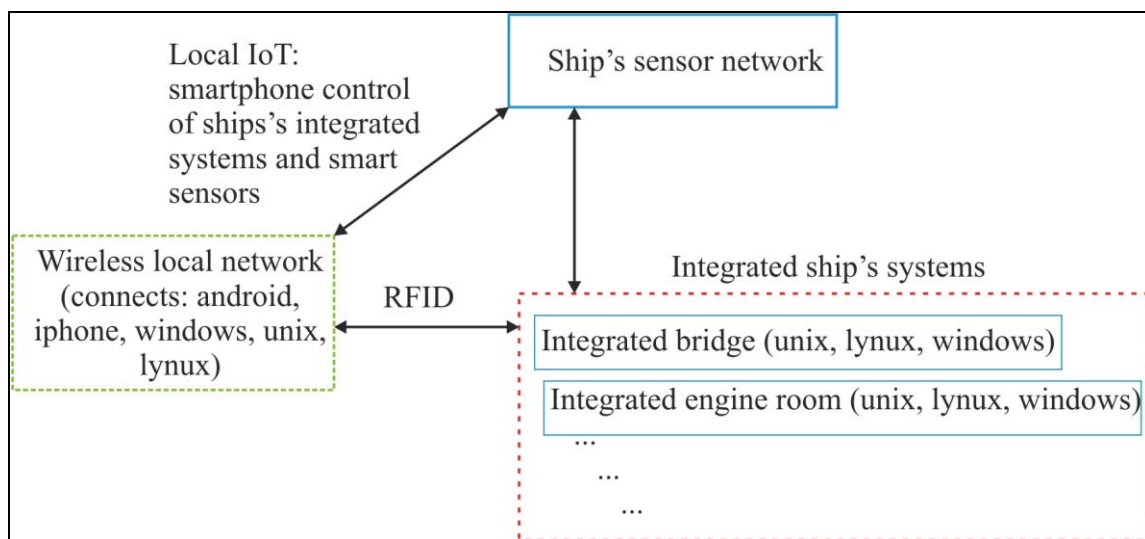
Local IoT: smartphone control of ships's integrated systems and smart sensors

Ship's sensor network

Wireless local network (connects: android, iphone, windows, unix, lynux)

RFID

Integrated ship's systems

Integrated bridge (unix, lynux, windows)

Integrated engine room (unix, lynux, windows)

...

...

...